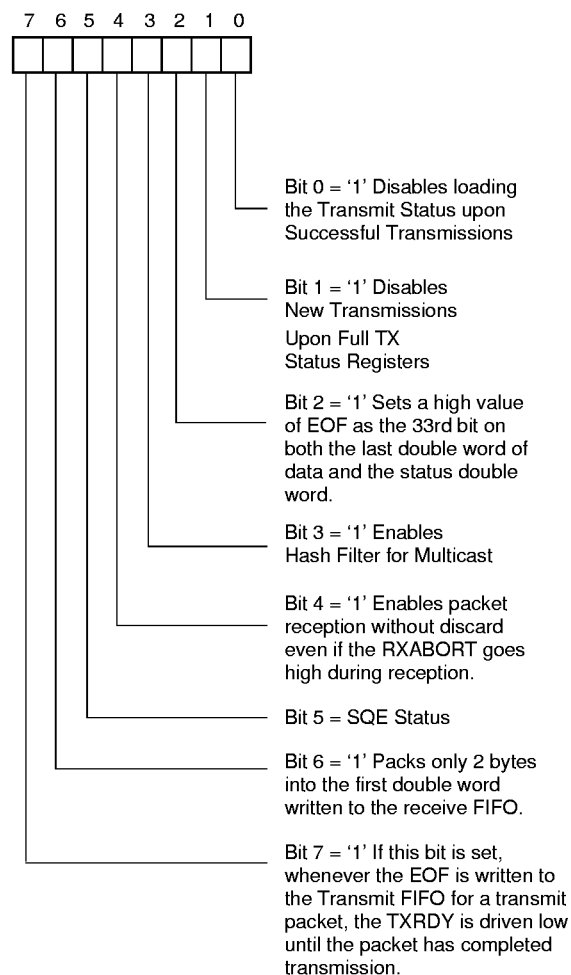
7 6 5 4 3 2 1 0

Bit 0 = '1' Disables loading the Transmit Status upon Successful Transmissions

Bit 1 = '1' Disables New Transmissions Upon Full TX Status Registers

Bit 2 = '1' Sets a high value of EOF as the 33rd bit on both the last double word of data and the status double word.

Bit 3 = '1' Enables Hash Filter for Multicast

Bit 4 = '1' Enables packet reception without discard even if the RXABORT goes high during reception.

Bit 5 = SQE Status

Bit 6 = '1' Packs only 2 bytes into the first double word written to the receive FIFO.

Bit 7 = '1' If this bit is set, whenever the EOF is written to the Transmit FIFO for a transmit packet, the TXRDY is driven low until the packet has completed transmission.